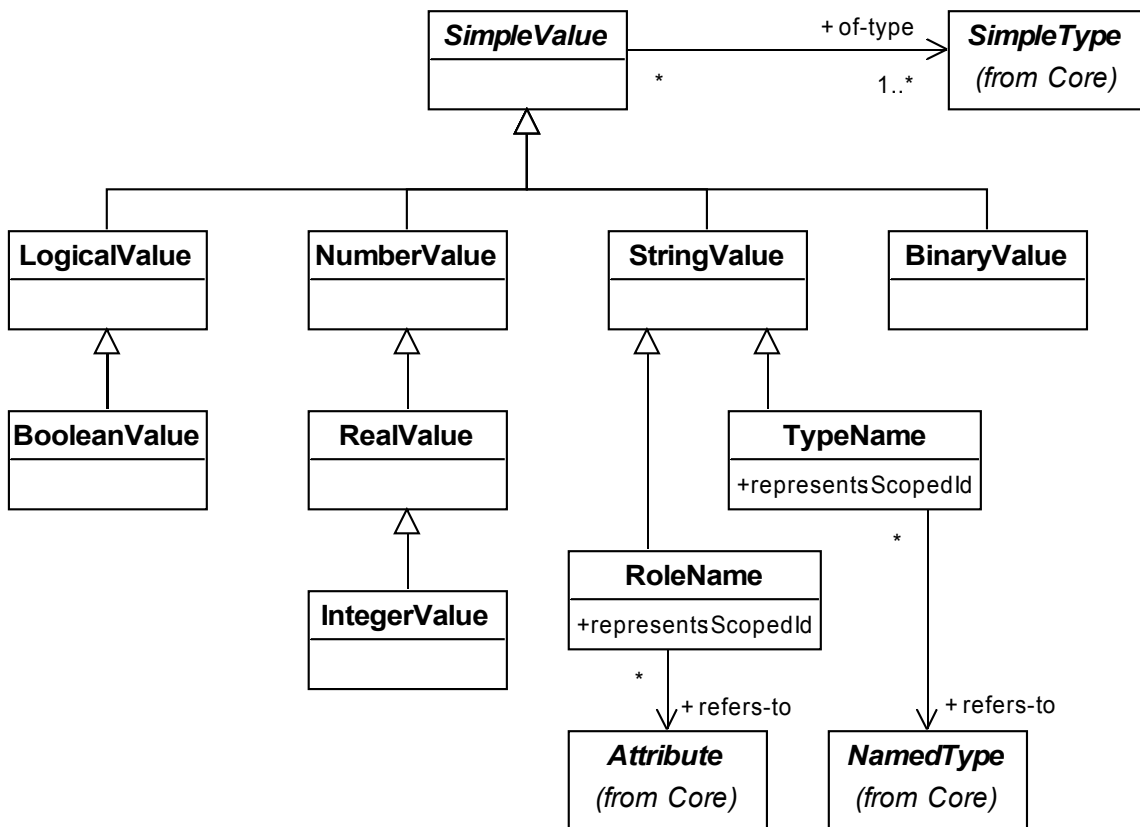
SimpleValue

+ of-type

*

1..*

SimpleType
(from Core)

LogicalValue

NumberValue

StringValue

BinaryValue

BooleanValue

RealValue

TypeName
+representsScopedId

*

IntegerValue

RoleName
+representsScopedId

*

+ refers-to

+ refers-to

Attribute
(from Core)

NamedType
(from Core)